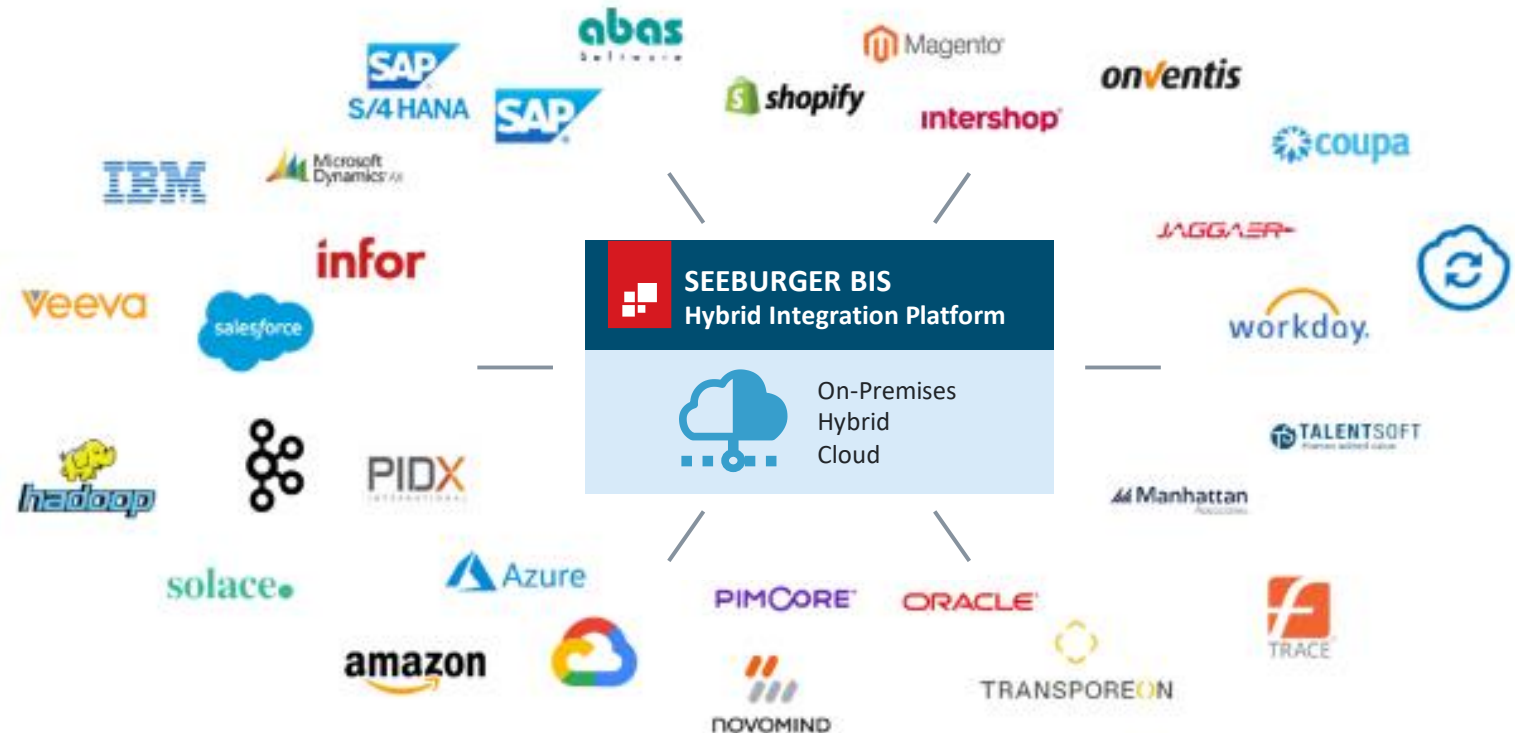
abas software

SAP S/4HANA

SAP

Magento

shopify

intershop

onventis

coupa

IBM

Microsoft Dynamics AX

JAGGAER

infor

veeva

salesforce

workday.

SEEBURGER BIS
Hybrid Integration Platform

On-Premises
Hybrid
Cloud

TALENTSOFT

hadoop

PIDX INTERNATIONAL

Manhattan Associates

solace

Azure

PIMCORE

ORACLE

TRACE

amazon

NOVOMIND

TRANSPOREON